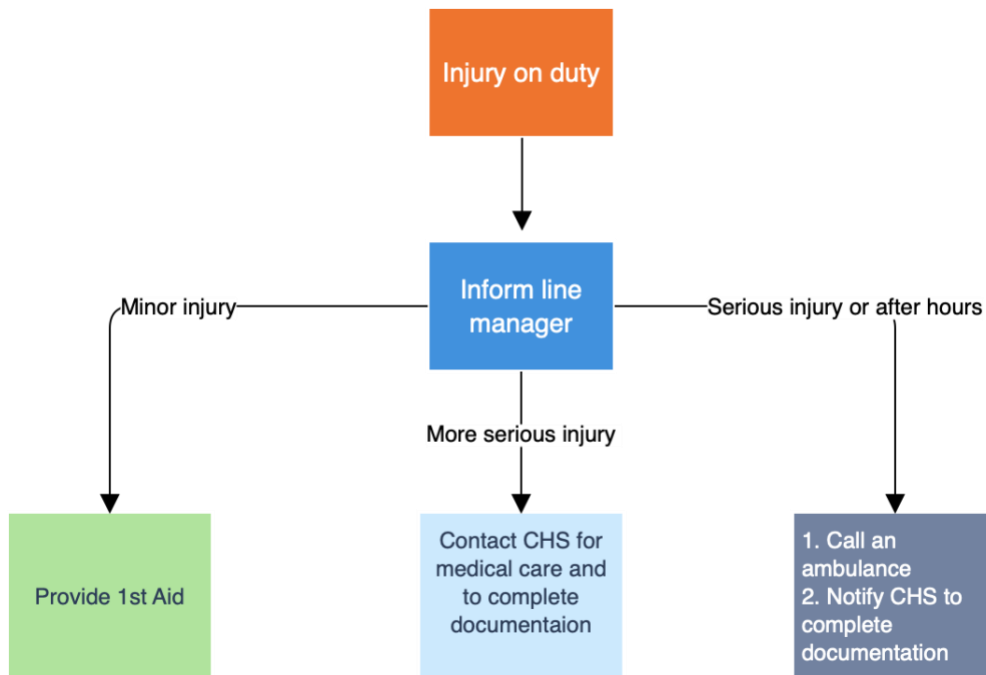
Injury on duty

Inform line manager

Minor injury

Serious injury or after hours

More serious injury

Provide 1st Aid

Contact CHS for medical care and to complete documentaion

1. Call an ambulance
2. Notify CHS to complete documentation